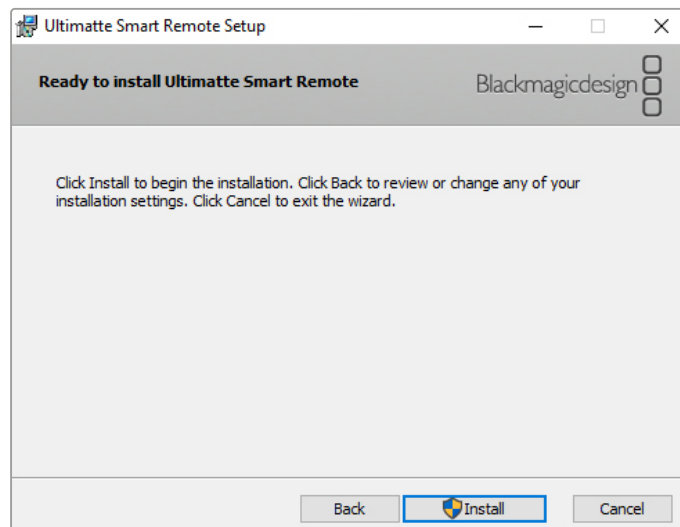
Ultimatte Smart Remote Setup

Ready to install Ultimatte Smart Remote

Blackmagicdesign

Click Install to begin the installation. Click Back to review or change any of your installation settings. Click Cancel to exit the wizard.

Back Install Cancel